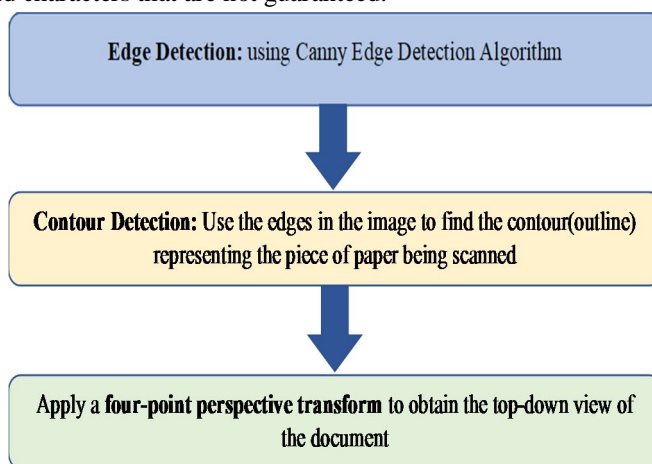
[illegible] characters that are not guaranteed.

**Edge Detection:** using Canny Edge Detection Algorithm

**Contour Detection:** Use the edges in the image to find the contour(outline) representing the piece of paper being scanned

Apply a **four-point perspective transform** to obtain the top-down view of the document